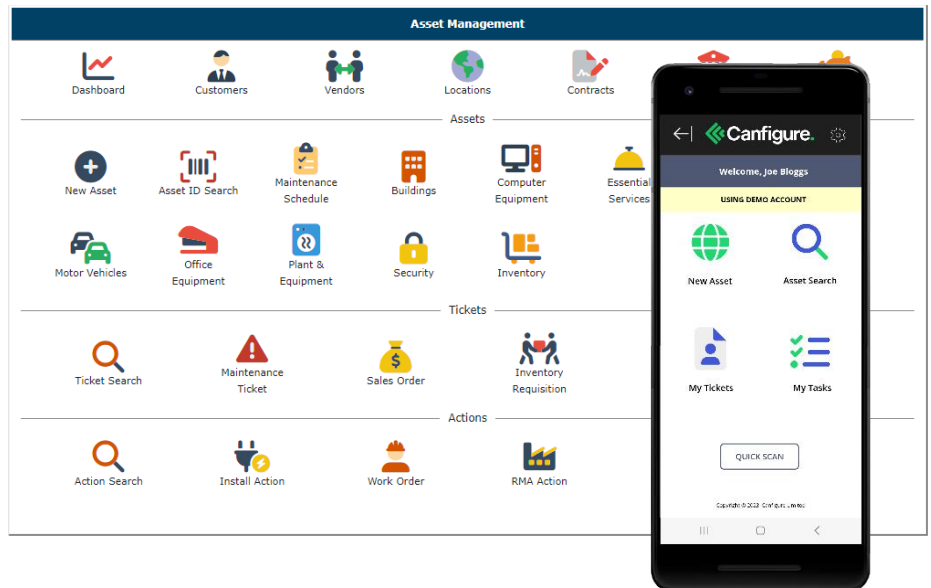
Asset Management

Dashboard
Customers
Vendors
Locations
Contracts

Assets

New Asset
Asset ID Search
Maintenance Schedule
Buildings
Computer Equipment
Essential Services

Motor Vehicles
Office Equipment
Plant & Equipment
Security
Inventory

Tickets

Ticket Search
Maintenance Ticket
Sales Order
Inventory Requisition

Actions

Action Search
Install Action
Work Order
RMA Action

Canfigure.

Welcome, Joe Bloggs

USING DEMO ACCOUNT

New Asset
Asset Search
My Tickets
My Tasks

QUICK SCAN

Copyright © 2023 Canfigure Limited